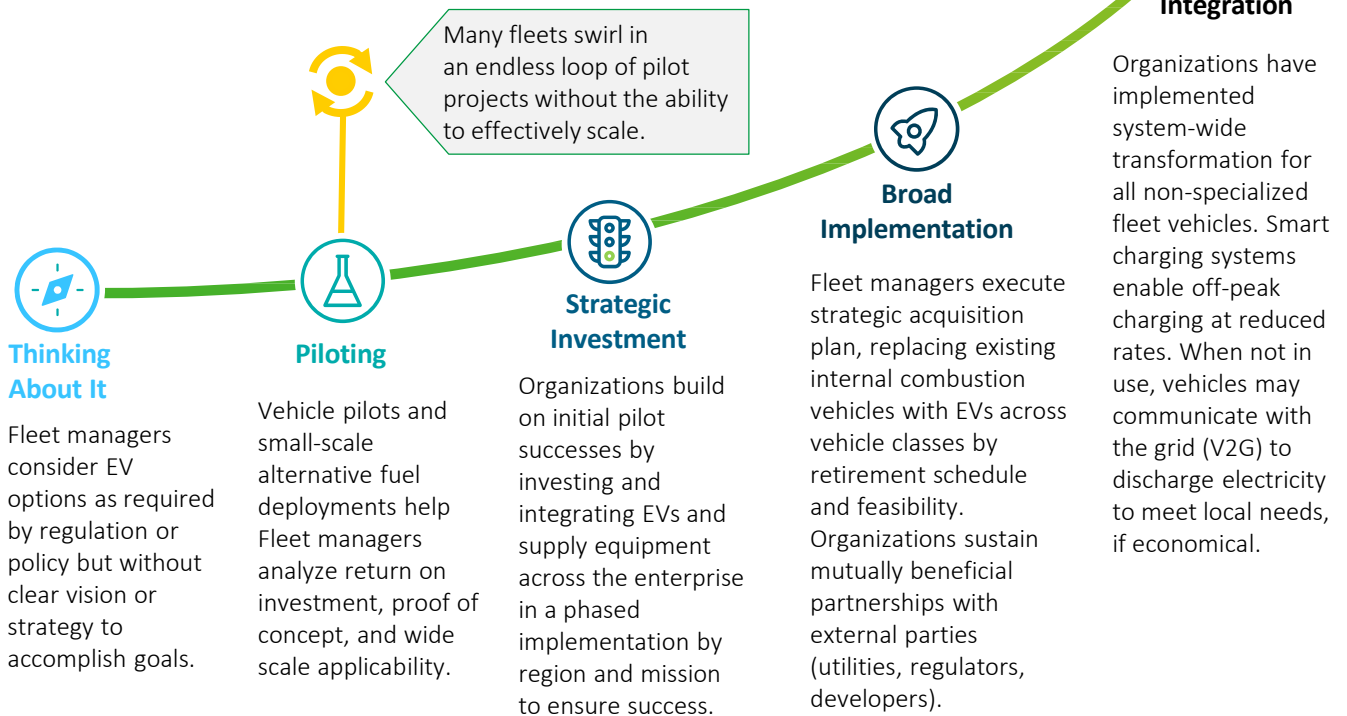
Many fleets swirl in an endless loop of pilot projects without the ability to effectively scale.

Thinking About It

Fleet managers consider EV options as required by regulation or policy but without clear vision or strategy to accomplish goals.

Piloting

Vehicle pilots and small-scale alternative fuel deployments help Fleet managers analyze return on investment, proof of concept, and wide scale applicability.

Strategic Investment

Organizations build on initial pilot successes by investing and integrating EVs and supply equipment across the enterprise in a phased implementation by region and mission to ensure success.

Broad Implementation

Fleet managers execute strategic acquisition plan, replacing existing internal combustion vehicles with EVs across vehicle classes by retirement schedule and feasibility. Organizations sustain mutually beneficial partnerships with external parties (utilities, regulators, developers).

Integration

Organizations have implemented system-wide transformation for all non-specialized fleet vehicles. Smart charging systems enable off-peak charging at reduced rates. When not in use, vehicles may communicate with the grid (V2G) to discharge electricity to meet local needs, if economical.